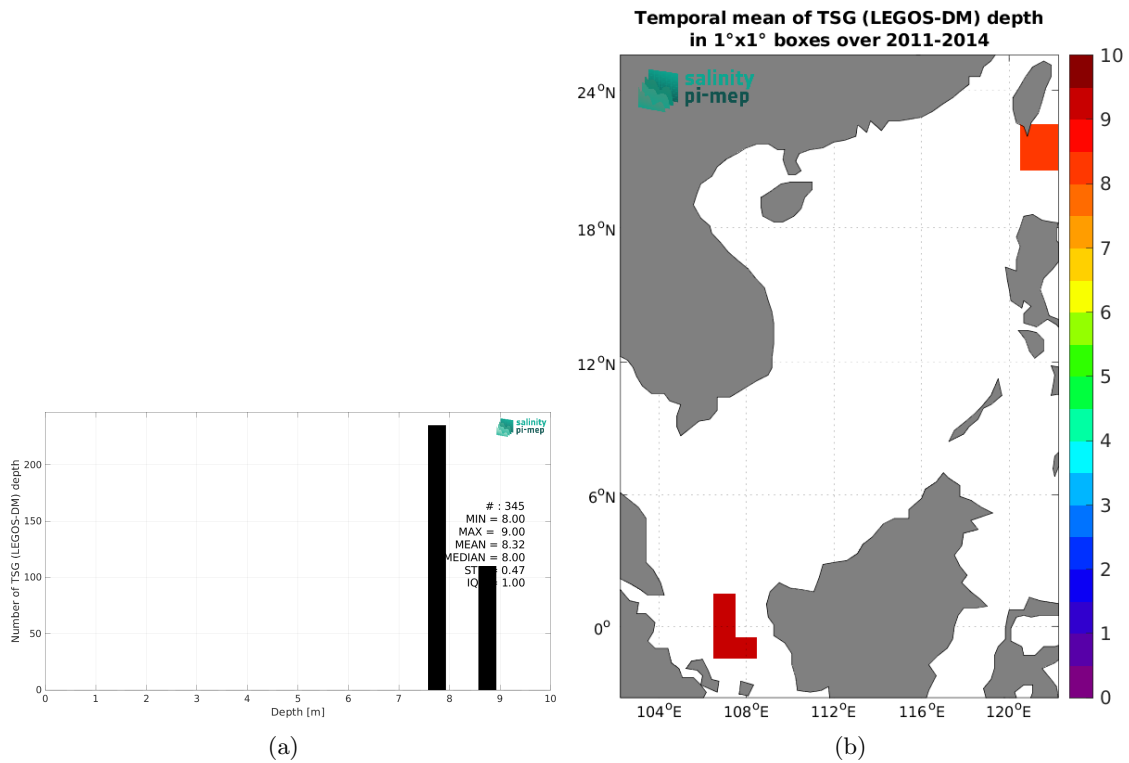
salinity pi-mep

Number of TSG (LEGOS-DM) depth

200
150
100
50
0

# : 345
MIN = 8.00
MAX = 9.00
MEAN = 8.32
MEDIAN = 8.00
STD = 0.47
IQR = 1.00

0 1 2 3 4 5 6 7 8 9 10
Depth [m]

(a)

Temporal mean of TSG (LEGOS-DM) depth in 1°x1° boxes over 2011-2014

salinity pi-mep

$24^oN$
$18^oN$
$12^oN$
$6^oN$
$0^o$

$104^oE$ $108^oE$ $112^oE$ $116^oE$ $120^oE$

10
9
8
7
6
5
4
3
2
1
0

(b)